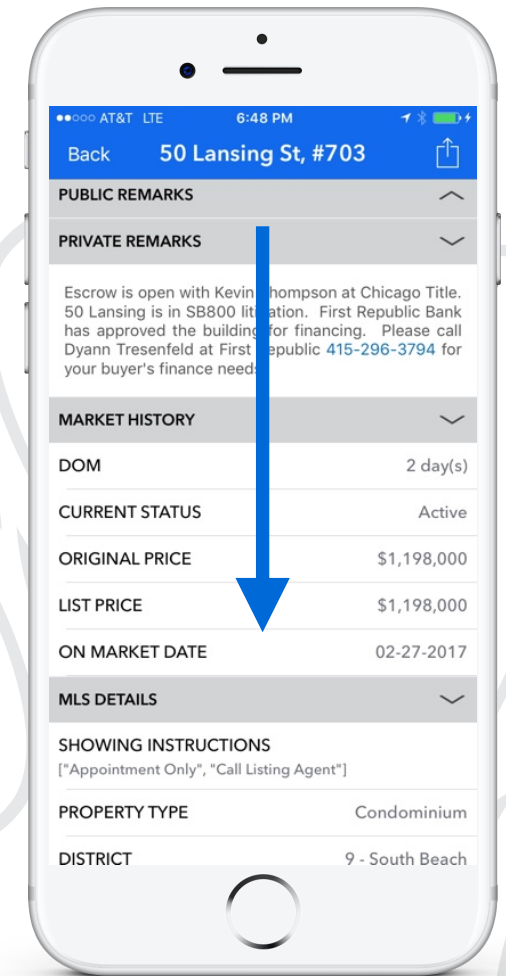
●●○○○ AT&T LTE 6:48 PM

Back 50 Lansing St, #703

PUBLIC REMARKS

PRIVATE REMARKS

Escrow is open with Kevin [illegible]hompson at Chicago Title. 50 Lansing is in SB800 liti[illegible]ation. First Republic Bank has approved the building for financing. Please call Dyann Tresenfeld at First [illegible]epublic 415-296-3794 for your buyer's finance need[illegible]

MARKET HISTORY

| DOM | 2 day(s) |
|---|---|
| CURRENT STATUS | Active |
| ORIGINAL PRICE | \$1,198,000 |
| LIST PRICE | \$1,198,000 |
| ON MARKET DATE | 02-27-2017 |

MLS DETAILS

SHOWING INSTRUCTIONS
["Appointment Only", "Call Listing Agent"]

| PROPERTY TYPE | Condominium |
|---|---|
| DISTRICT | 9 - South Beach |